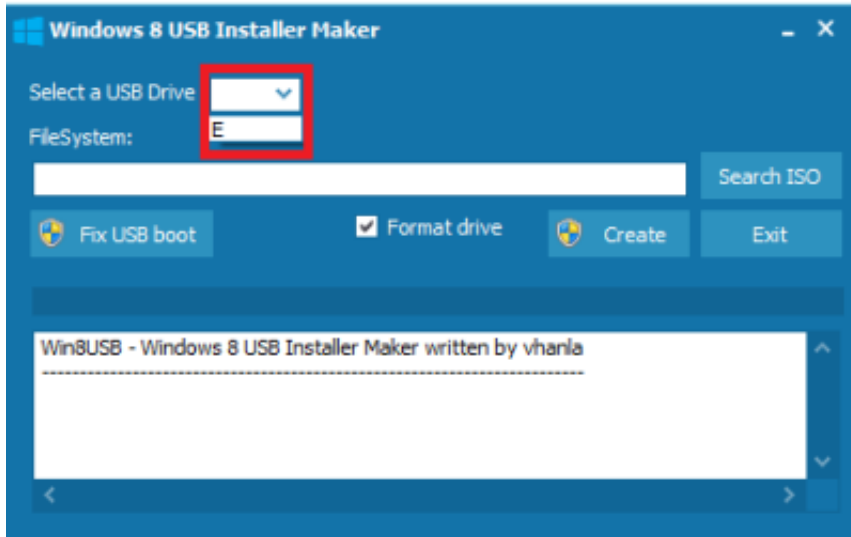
Windows 8 USB Installer Maker

Select a USB Drive

E

FileSystem:

Search ISO

Fix USB boot

Format drive

Create

Exit

Win8USB - Windows 8 USB Installer Maker written by vhanla
--------------------------------------------------------------------------------